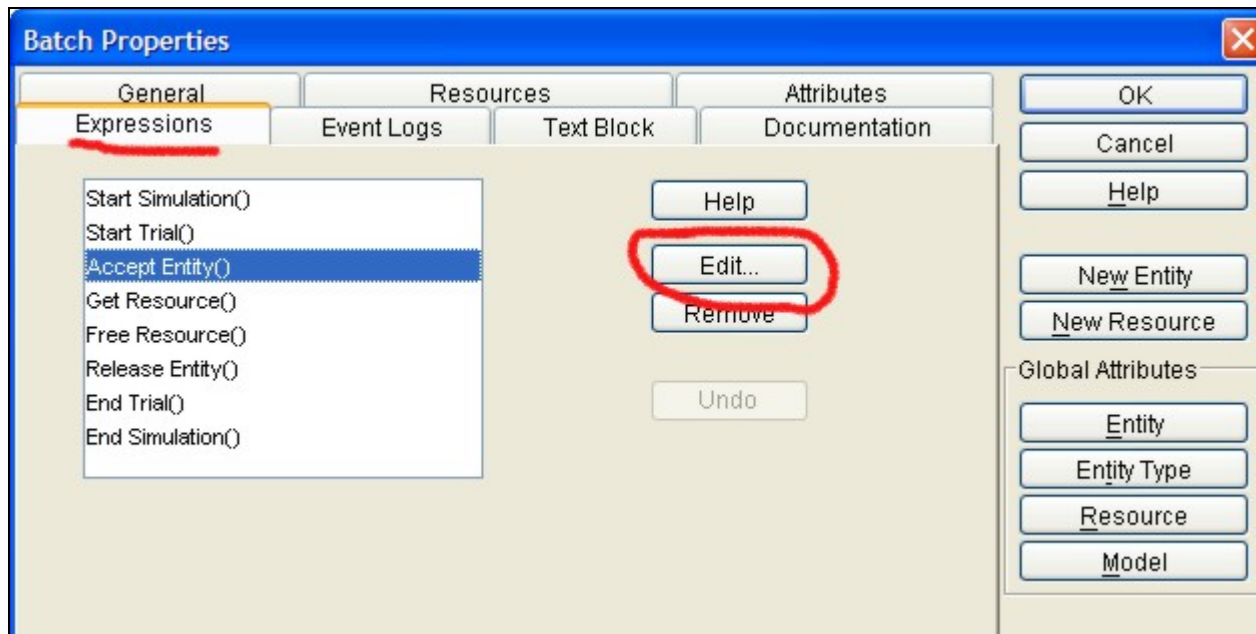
Batch Properties

General
Resources
Attributes
Expressions
Event Logs
Text Block
Documentation

Start Simulation()
Start Trial()
Accept Entity()
Get Resource()
Free Resource()
Release Entity()
End Trial()
End Simulation()

Help
Edit...
Remove
Undo

OK
Cancel
Help
New Entity
New Resource
Global Attributes
Entity
Entity Type
Resource
Model